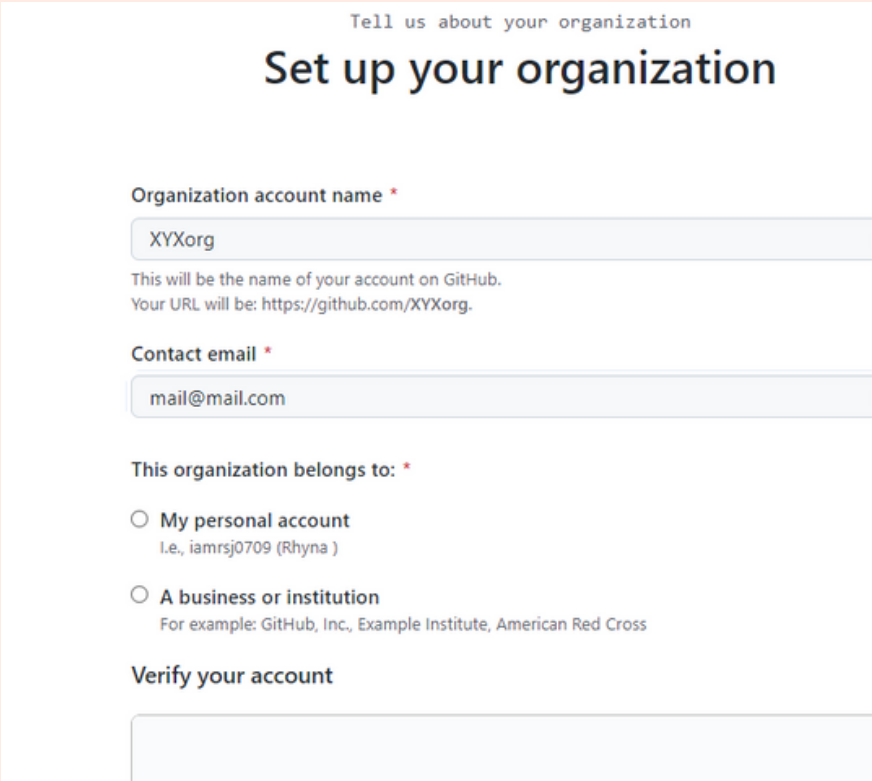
Tell us about your organization

Set up your organization

Organization account name *

XYXorg

This will be the name of your account on GitHub.
Your URL will be: https://github.com/XYXorg.

Contact email *

mail@mail.com

This organization belongs to: *

My personal account
I.e., iamrsj0709 (Rhyna )

A business or institution
For example: GitHub, Inc., Example Institute, American Red Cross

Verify your account